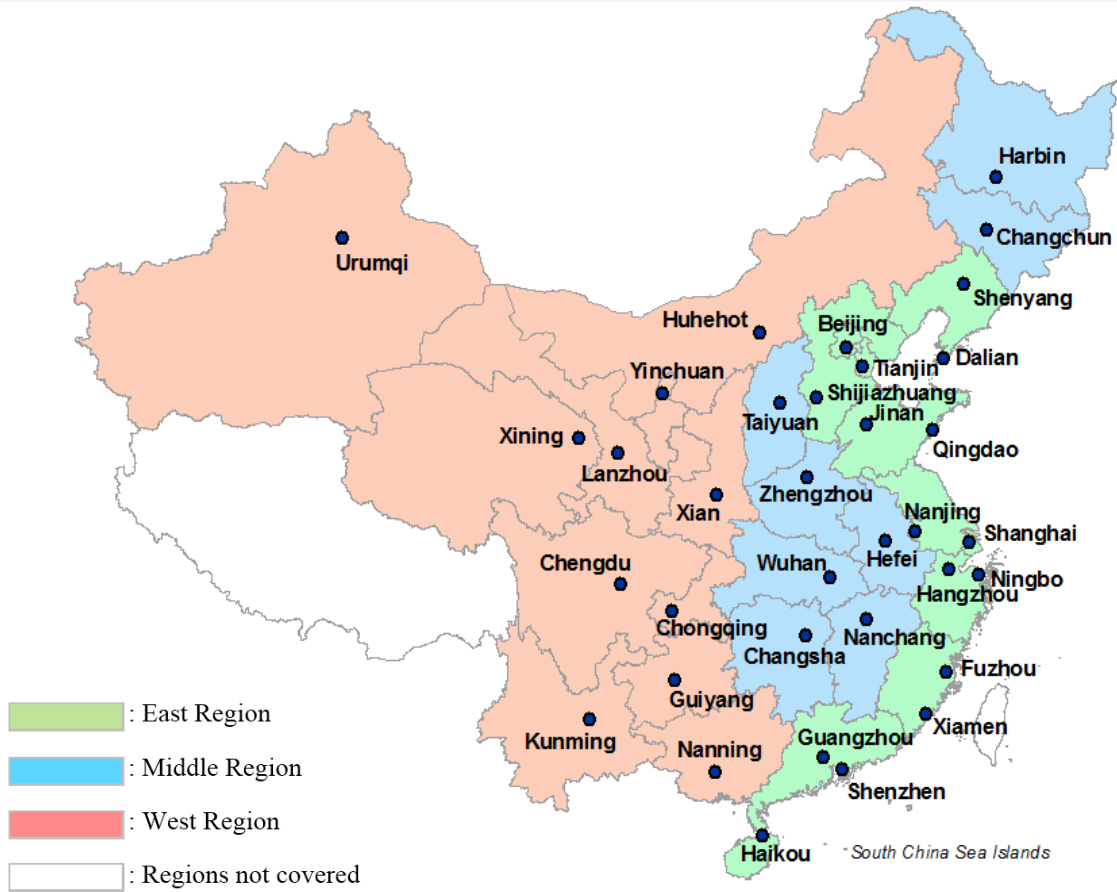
Harbin
Changchun
Urumqi
Shenyang
Huhehot
Beijing
Dalian
Tianjin
Yinchuan
Shijiazhuang
Taiyuan
Jinan
Xining
Qingdao
Lanzhou
Xian
Zhengzhou
Nanjing
Shanghai
Hefei
Chengdu
Wuhan
Ningbo
Hangzhou
Chongqing
Nanchang
Changsha
Fuzhou
Guiyang
Xiamen
Kunming
Nanning
Guangzhou
Shenzhen
Haikou
South China Sea Islands

: East Region
: Middle Region
: West Region
: Regions not covered